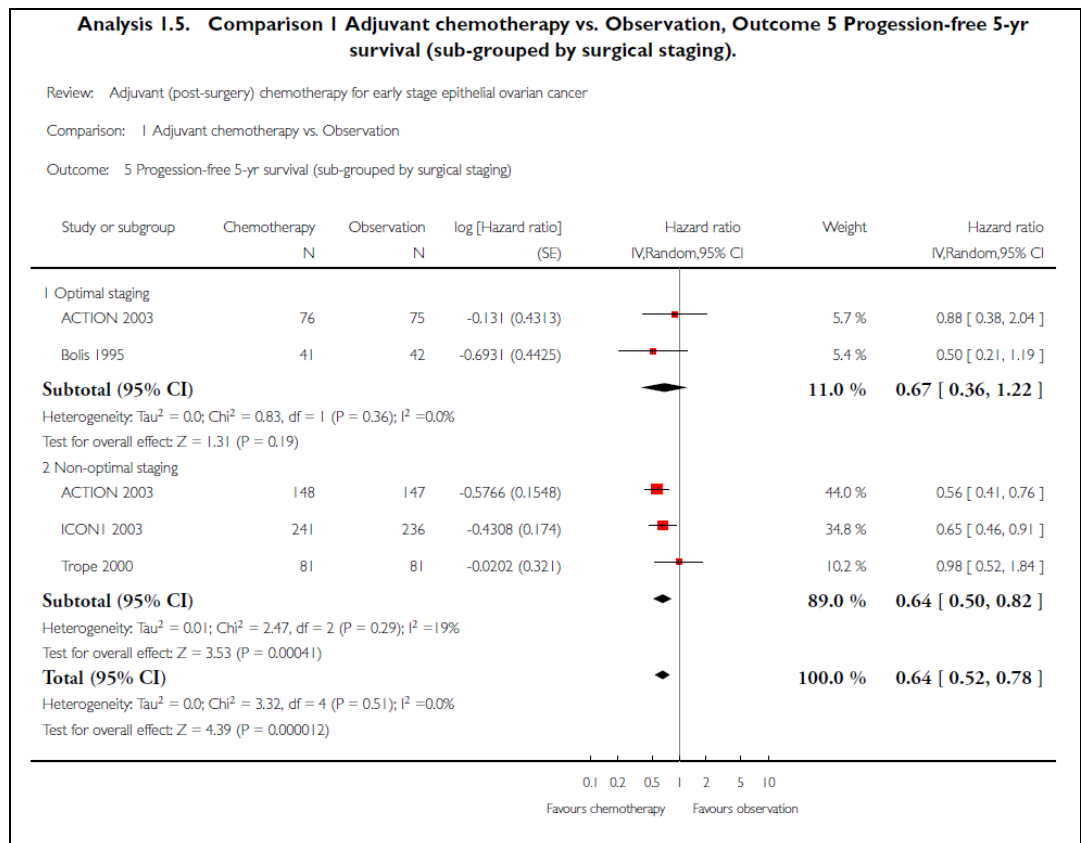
**Analysis 1.5. Comparison 1 Adjuvant chemotherapy vs. Observation, Outcome 5 Progession-free 5-yr survival (sub-grouped by surgical staging).**

Review: Adjuvant (post-surgery) chemotherapy for early stage epithelial ovarian cancer

Comparison: 1 Adjuvant chemotherapy vs. Observation

Outcome: 5 Progession-free 5-yr survival (sub-grouped by surgical staging)

| Study or subgroup | Chemotherapy N | Observation N | log [Hazard ratio] (SE) | Hazard ratio IV,Random,95% CI | Weight | Hazard ratio IV,Random,95% CI |
|---|---|---|---|---|---|---|
| 1 Optimal staging | | | | | | |
| ACTION 2003 | 76 | 75 | -0.131 (0.4313) | | 5.7 % | 0.88 [ 0.38, 2.04 ] |
| Bolis 1995 | 41 | 42 | -0.6931 (0.4425) | | 5.4 % | 0.50 [ 0.21, 1.19 ] |
| **Subtotal (95% CI)** | | | | | **11.0 %** | **0.67 [ 0.36, 1.22 ]** |
| Heterogeneity: Tau$^2$ = 0.0; Chi$^2$ = 0.83, df = 1 (P = 0.36); I$^2$ =0.0% | | | | | | |
| Test for overall effect: Z = 1.31 (P = 0.19) | | | | | | |
| 2 Non-optimal staging | | | | | | |
| ACTION 2003 | 148 | 147 | -0.5766 (0.1548) | | 44.0 % | 0.56 [ 0.41, 0.76 ] |
| ICON1 2003 | 241 | 236 | -0.4308 (0.174) | | 34.8 % | 0.65 [ 0.46, 0.91 ] |
| Trope 2000 | 81 | 81 | -0.0202 (0.321) | | 10.2 % | 0.98 [ 0.52, 1.84 ] |
| **Subtotal (95% CI)** | | | | | **89.0 %** | **0.64 [ 0.50, 0.82 ]** |
| Heterogeneity: Tau$^2$ = 0.01; Chi$^2$ = 2.47, df = 2 (P = 0.29); I$^2$ =19% | | | | | | |
| Test for overall effect: Z = 3.53 (P = 0.00041) | | | | | | |
| **Total (95% CI)** | | | | | **100.0 %** | **0.64 [ 0.52, 0.78 ]** |
| Heterogeneity: Tau$^2$ = 0.0; Chi$^2$ = 3.32, df = 4 (P = 0.51); I$^2$ =0.0% | | | | | | |
| Test for overall effect: Z = 4.39 (P = 0.000012) | | | | | | |

0.1 0.2 0.5 1 2 5 10

Favours chemotherapy Favours observation